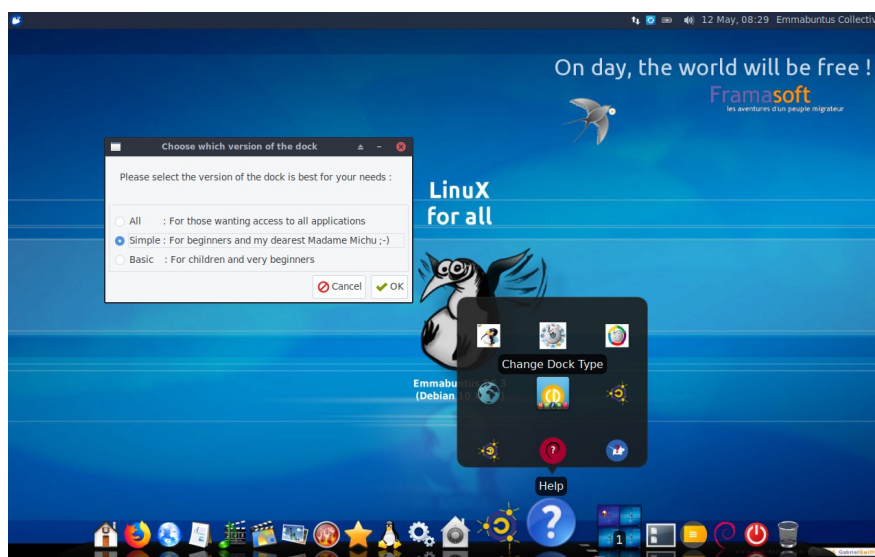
12 May, 08:29 Emmabuntus Collectiv

On day, the world will be free !

Framasoft
les aventures d'un peuple migrateur

Choose which version of the dock

Please select the version of the dock is best for your needs :

All : For those wanting access to all applications
Simple : For beginners and my dearest Madame Michu ;-)
Basic : For children and very beginners

Cancel
OK

LinuX
for all

Change Dock Type

Emmabuntüs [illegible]
(Debian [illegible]

Help

1